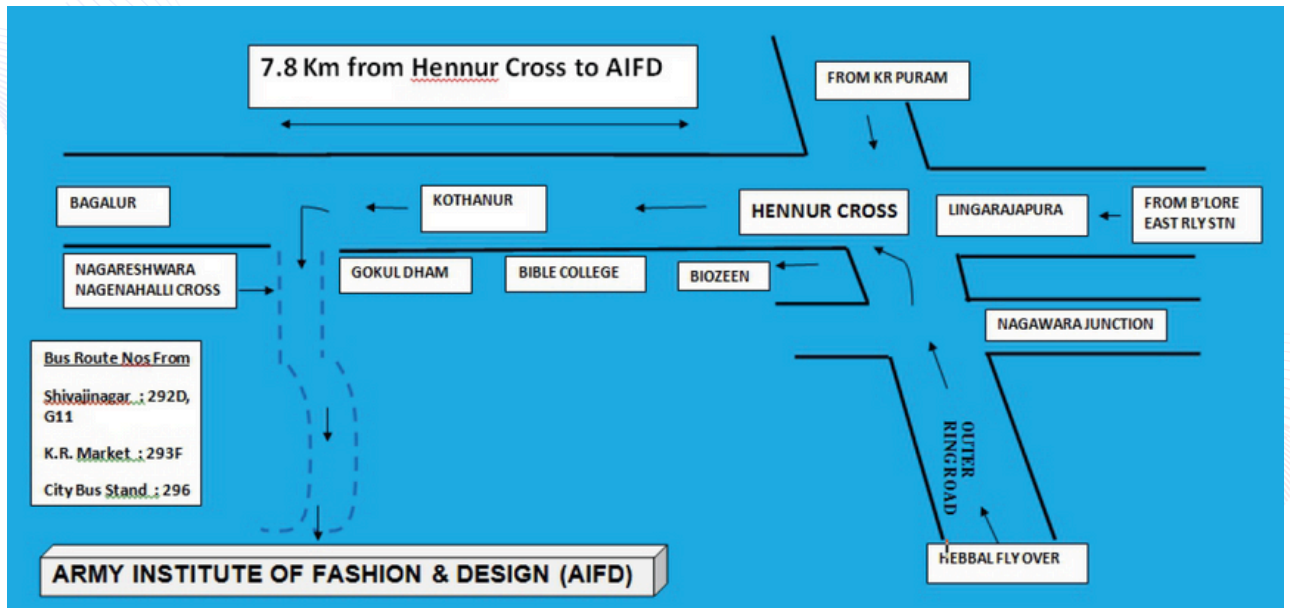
7.8 Km from Hennur Cross to AIFD

FROM KR PURAM

BAGALUR

KOTHANUR

HENNUR CROSS

LINGARAJAPURA

FROM B'LORE EAST RLY STN

NAGARESHWARA NAGENAHALLI CROSS

GOKUL DHAM

BIBLE COLLEGE

BIOZEEN

NAGAWARA JUNCTION

Bus Route Nos From

Shivajinagar : 292D, G11

K.R. Market : 293F

City Bus Stand : 296

OUTER RING ROAD

HEBBAL FLY OVER

ARMY INSTITUTE OF FASHION & DESIGN (AIFD)